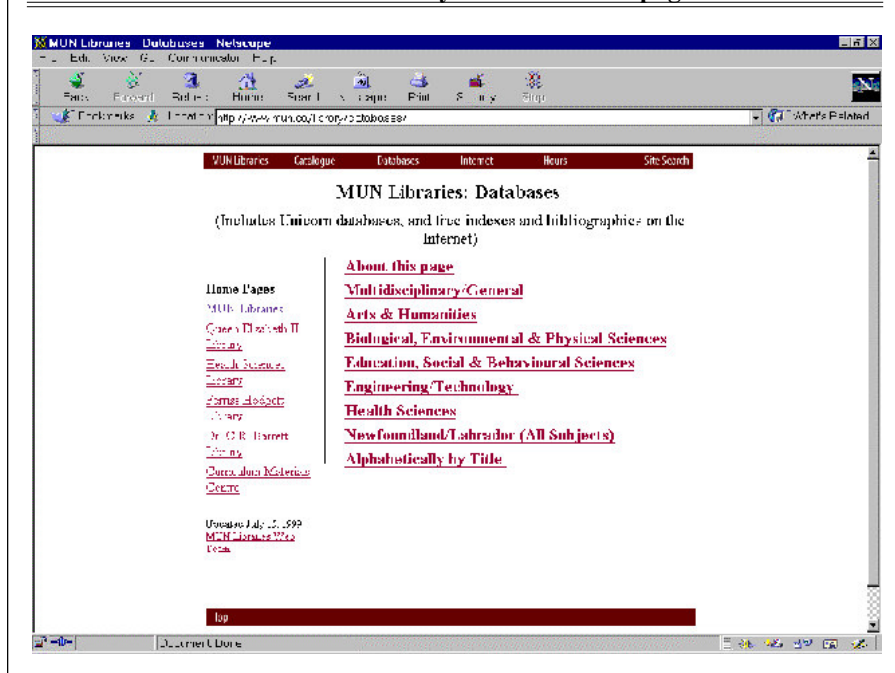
MUN Libraries Databases Netscape

File Edit View Go Communicator Help

Back Forward Reload Home Search Netscape Print Security Stop

Bookmarks Location: http://www.mun.ca/library/databases/ What's Related

MUN Libraries Catalogue Databases Internet Hours Site Search

MUN Libraries: Databases

(Includes Unicorn databases, and free indexes and bibliographies on the Internet)

Home Pages
MUN Libraries
Queen Elizabeth II Library
Health Sciences Library
Ferriss Hodgett Library
Dr. C.R. Barrett Library
Curriculum Materials Centre

Updated July 15, 1999
MUN Libraries Web Team

About this page
Multidisciplinary/General
Arts & Humanities
Biological, Environmental & Physical Sciences
Education, Social & Behavioural Sciences
Engineering/Technology
Health Sciences
Newfoundland/Labrador (All Subjects)
Alphabetically by Title

Top

Document: Done